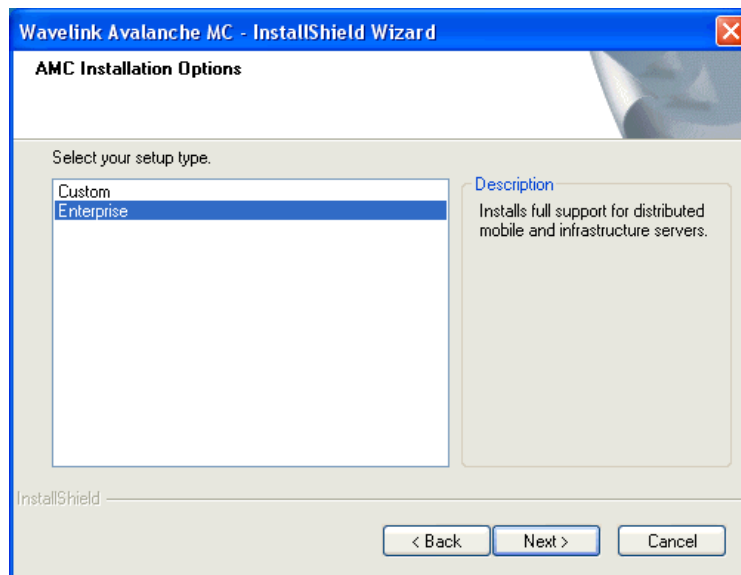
Wavelink Avalanche MC - InstallShield Wizard

AMC Installation Options

Select your setup type.

Custom
Enterprise

Description

Installs full support for distributed mobile and infrastructure servers.

InstallShield

< Back

Next >

Cancel